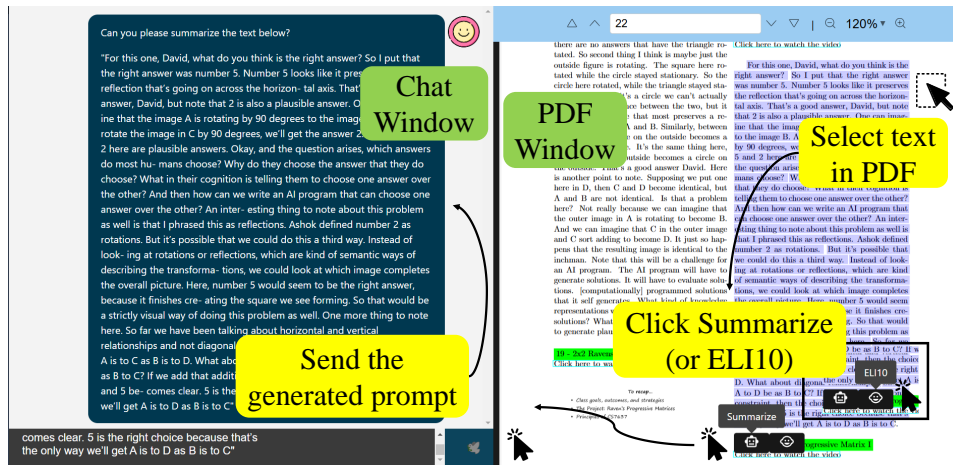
Can you please summarize the text below?

"For this one, David, what do you think is the right answer? So I put that the right answer was number 5. Number 5 looks like it pres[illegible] reflection that's going on across the horizon- tal axis. That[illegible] answer, David, but note that 2 is also a plausible answer. O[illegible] ine that the image A is rotating by 90 degrees to the image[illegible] rotate the image in C by 90 degrees, we'll get the answer 2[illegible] 2 here are plausible answers. Okay, and the question arises, which answers do most hu- mans choose? Why do they choose the answer that they do choose? What in their cognition is telling them to choose one answer over the other? And then how can we write an AI program that can choose one answer over the other? An inter- esting thing to note about this problem as well is that I phrased this as reflections. Ashok defined number 2 as rotations. But it's possible that we could do this a third way. Instead of look- ing at rotations or reflections, which are kind of semantic ways of describing the transforma- tions, we could look at which image completes the overall picture. Here, number 5 would seem to be the right answer, because it finishes cre- ating the square we see forming. So that would be a strictly visual way of doing this problem as well. One more thing to note here. So far we have been talking about horizontal and vertical relationships and not diagonal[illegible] A is to C as B is to D. What abo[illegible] as B to C? If we add that additi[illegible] and 5 be- comes clear. 5 is the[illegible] we'll get A is to D as B is to C"

Chat Window

Send the generated prompt

comes clear. 5 is the right choice because that's the only way we'll get A is to D as B is to C"

22

120%

PDF Window

Select text in PDF

Click Summarize (or ELI10)

there are no answers that have the triangle ro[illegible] So second thing I think is maybe just the outside figure is rotating. The square here ro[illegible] tated while the circle stayed stationary. So the circle here rotated, while the triangle stayed s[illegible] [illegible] A and B. Similarly, between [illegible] on the outside becomes a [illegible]. It's the same thing here, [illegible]outside becomes a circle on the outside. That's a good answer David. Here is another point to note. Supposing we put one here in D, then C and D become identical, but A and B are not identical. Is that a problem here? Not really because we can imagine that the outer image in A is rotating to become B. And we can imagine that C in the outer image and C sort adding to become D. It just so happens that the resulting image is identical to the inchman. Note that this will be a challenge for an AI program. The AI program will have to generate solutions. It will have to evaluate solutions. [computationally] programmed solutions that it self generates. What kind of knowledge representations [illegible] solutions? What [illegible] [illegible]

Click here to watch the video

For this one, David, what do you think is the right answer? So I put that the right answer was number 5. Number 5 looks like it preserves the reflection that's going on across the horizontal axis. That's a good answer, David, but note that 2 is also a plausible answer. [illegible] 5 and 2 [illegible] the question arises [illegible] do most humans choose? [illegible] telling them to choose one answer over the other? And then how can we write an AI program that can choose one answer over the other? An interesting thing to note about this problem as well is that I phrased this as reflections. Ashok defined number 2 as rotations. But it's possible that we could do this a third way. Instead of looking at rotations or reflections, which are kind of semantic ways of describing the transformations, we could look at which image completes the overall picture. Here, number 5 would seem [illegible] So that would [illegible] this problem as well. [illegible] be as B to C? It is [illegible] What about di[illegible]

ELI10

Summarize

19 - 2x2 Raven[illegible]
Click here to watch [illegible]

To recap...
• Class goals, outcomes, and strategies
• The Project: Raven's Progressive Matrices
• Principles of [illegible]

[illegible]ogressive Matrix I
Click here to watch the video